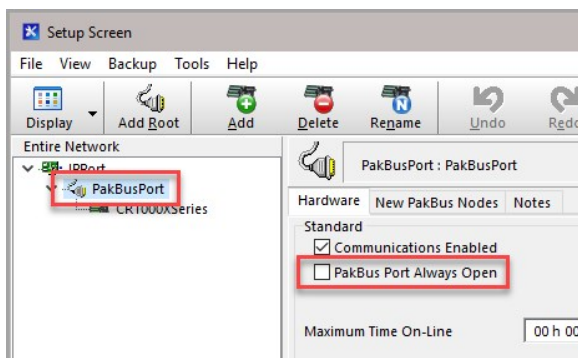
Setup Screen

File View Backup Tools Help

Display Add Root Add Delete Rename Undo Redo

Entire Network

IPPort

PakBusPort

CR1000XSeries

PakBusPort : PakBusPort

Hardware New PakBus Nodes Notes

Standard

Communications Enabled

PakBus Port Always Open

Maximum Time On-Line

00 h 00